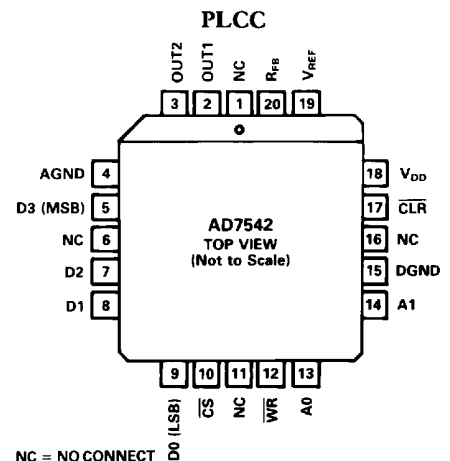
PLCC

OUT2 OUT1 NC $R_{FB}$ $V_{REF}$

3 2 1 20 19

AGND 4
D3 (MSB) 5
NC 6
D2 7
D1 8

AD7542
TOP VIEW
(Not to Scale)

18 $V_{DD}$
17 $\overline{CLR}$
16 NC
15 DGND
14 A1

9 10 11 12 13

D0 (LSB) $\overline{CS}$ NC $\overline{WR}$ A0

NC = NO CONNECT